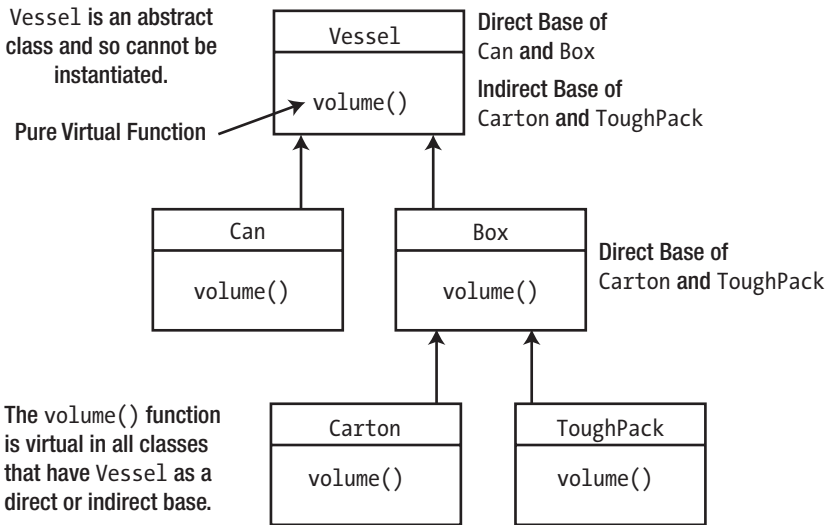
Vessel is an abstract class and so cannot be instantiated.

Vessel

volume()

Direct Base of Can and Box

Indirect Base of Carton and ToughPack

Pure Virtual Function

Can

volume()

Box

volume()

Direct Base of Carton and ToughPack

The volume() function is virtual in all classes that have Vessel as a direct or indirect base.

Carton

volume()

ToughPack

volume()